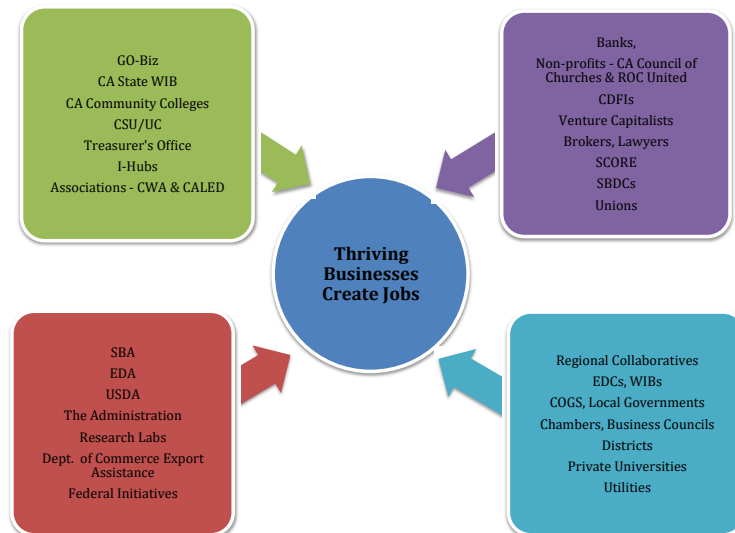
GO-Biz
CA State WIB
CA Community Colleges
CSU/UC
Treasurer's Office
I-Hubs
Associations - CWA & CALED

Banks,
Non-profits - CA Council of Churches & ROC United
CDFIs
Venture Capitalists
Brokers, Lawyers
SCORE
SBDCs
Unions

Thriving Businesses Create Jobs

SBA
EDA
USDA
The Administration
Research Labs
Dept. of Commerce Export Assistance
Federal Initiatives

Regional Collaboratives
EDCs, WIBs
COGS, Local Governments
Chambers, Business Councils
Districts
Private Universities
Utilities